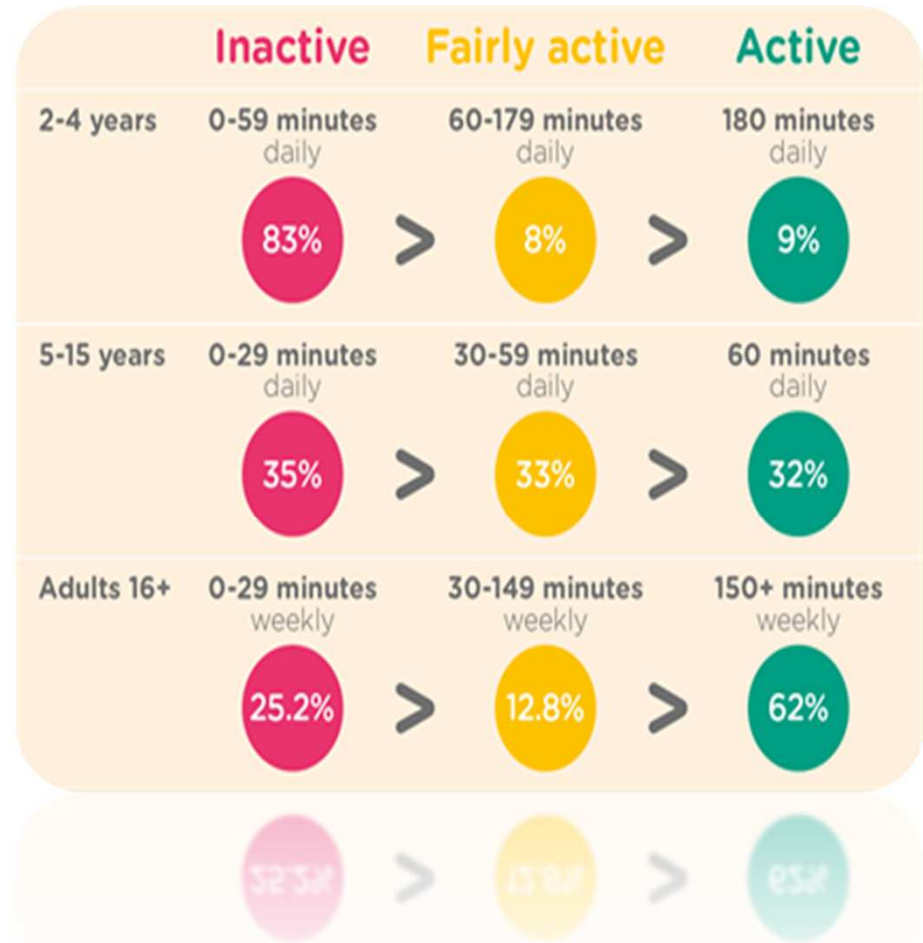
| | Inactive | | Fairly active | | Active |
|---|---|---|---|---|---|
| 2-4 years | 0-59 minutes daily 83% | > | 60-179 minutes daily 8% | > | 180 minutes daily 9% |
| 5-15 years | 0-29 minutes daily 35% | > | 30-59 minutes daily 33% | > | 60 minutes daily 32% |
| Adults 16+ | 0-29 minutes weekly 25.2% | > | 30-149 minutes weekly 12.8% | > | 150+ minutes weekly 62% |